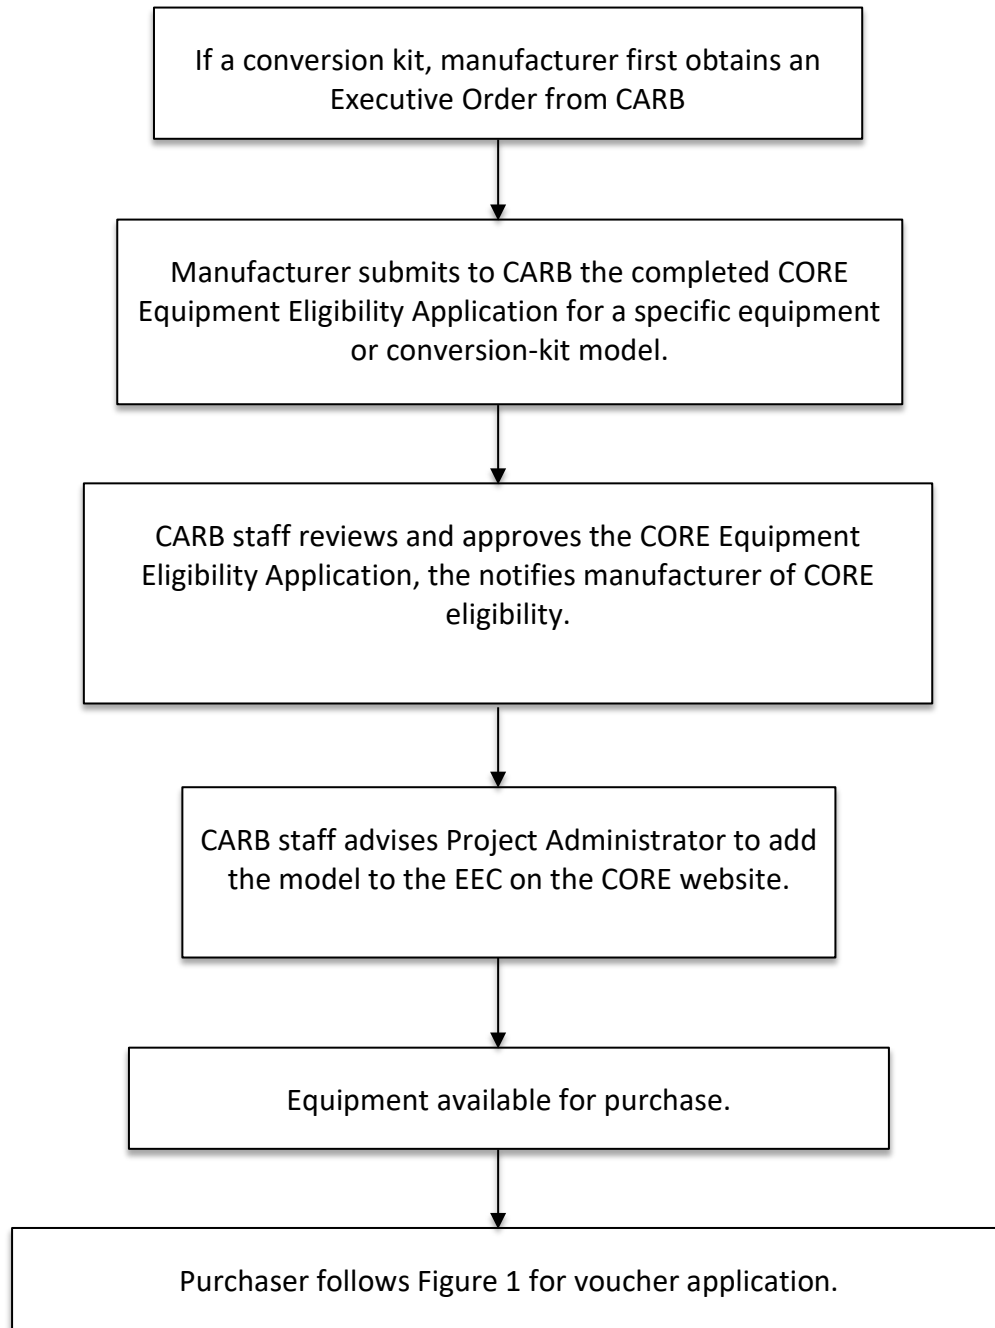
If a conversion kit, manufacturer first obtains an Executive Order from CARB

Manufacturer submits to CARB the completed CORE Equipment Eligibility Application for a specific equipment or conversion-kit model.

CARB staff reviews and approves the CORE Equipment Eligibility Application, the notifies manufacturer of CORE eligibility.

CARB staff advises Project Administrator to add the model to the EEC on the CORE website.

Equipment available for purchase.

Purchaser follows Figure 1 for voucher application.